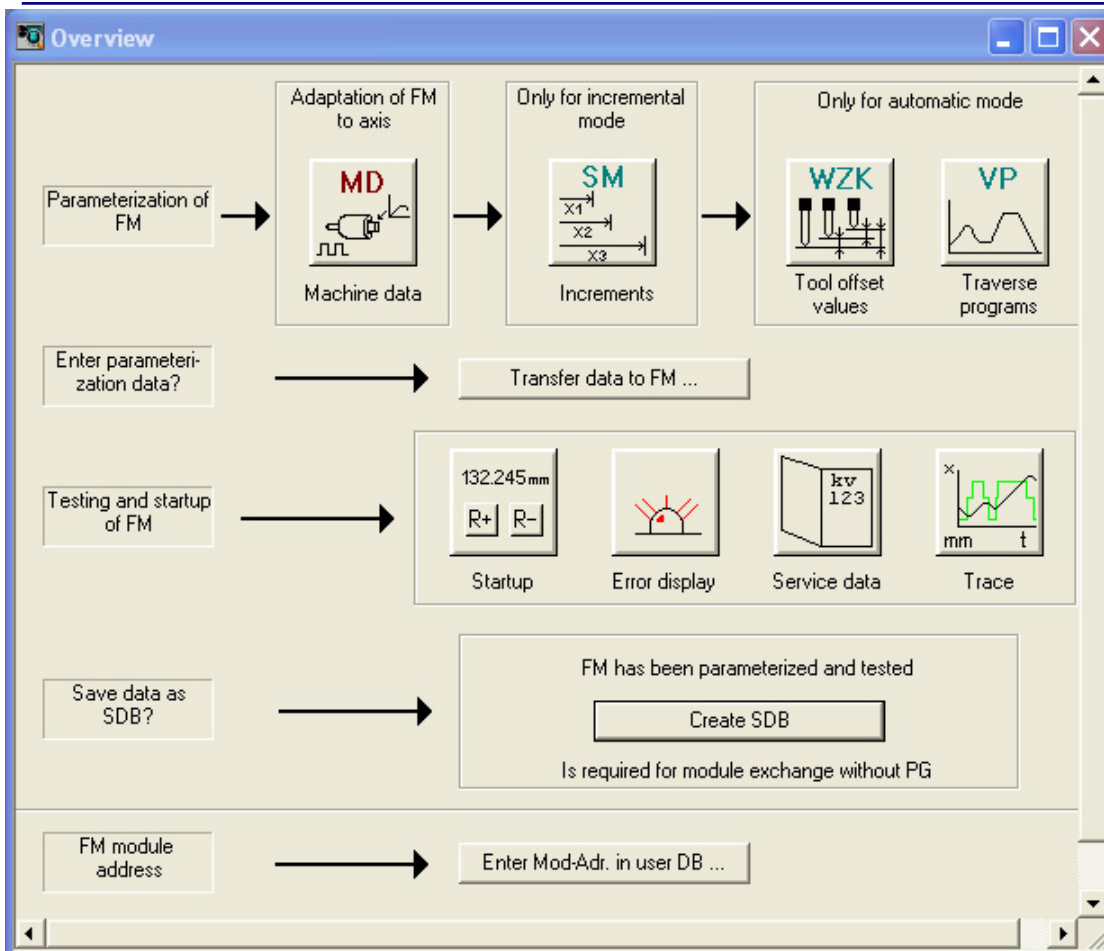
Overview

Parameterization of FM

Adaptation of FM to axis

MD

Machine data

Only for incremental mode

SM

X1

X2

X3

Increments

Only for automatic mode

WZK

Tool offset values

VP

Traverse programs

Enter parameterization data?

Transfer data to FM ...

Testing and startup of FM

132.245mm

R+ R-

Startup

Error display

kv
123

Service data

x

mm t

Trace

Save data as SDB?

FM has been parameterized and tested

Create SDB

Is required for module exchange without PG

FM module address

Enter Mod-Adr. in user DB ...